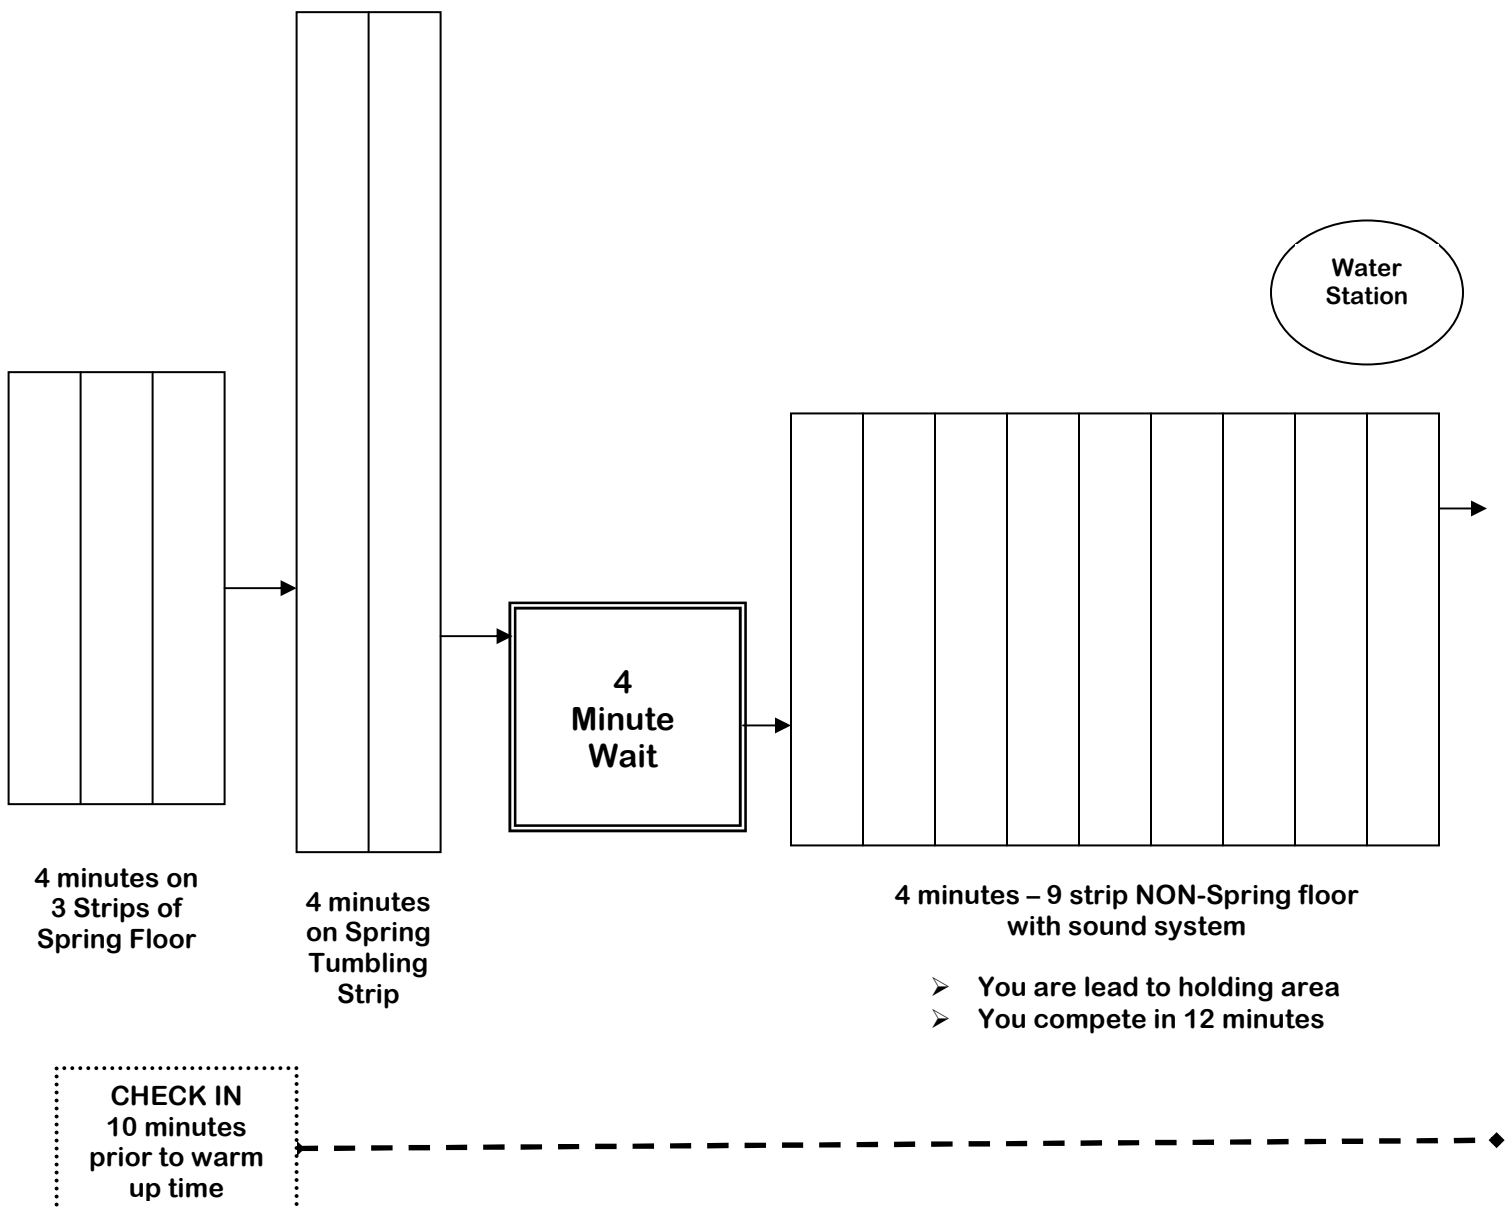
Water Station

4 Minute Wait

4 minutes on 3 Strips of Spring Floor

4 minutes on Spring Tumbling Strip

4 minutes – 9 strip NON-Spring floor with sound system

- You are lead to holding area
- You compete in 12 minutes

CHECK IN 10 minutes prior to warm up time